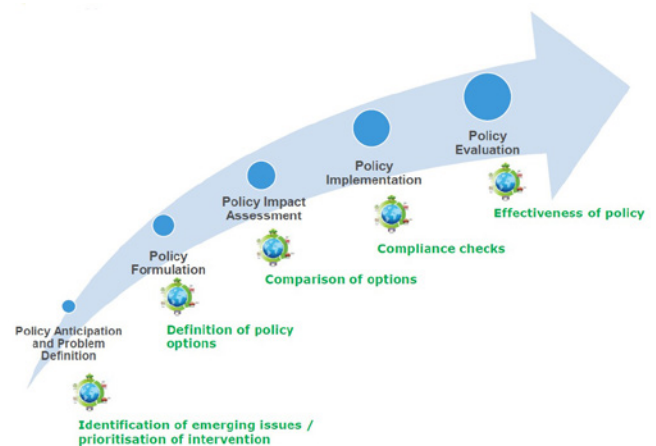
Policy Anticipation and Problem Definition

Identification of emerging issues / prioritisation of intervention

Policy Formulation

Definition of policy options

Policy Impact Assessment

Comparison of options

Policy Implementation

Compliance checks

Policy Evaluation

Effectiveness of policy